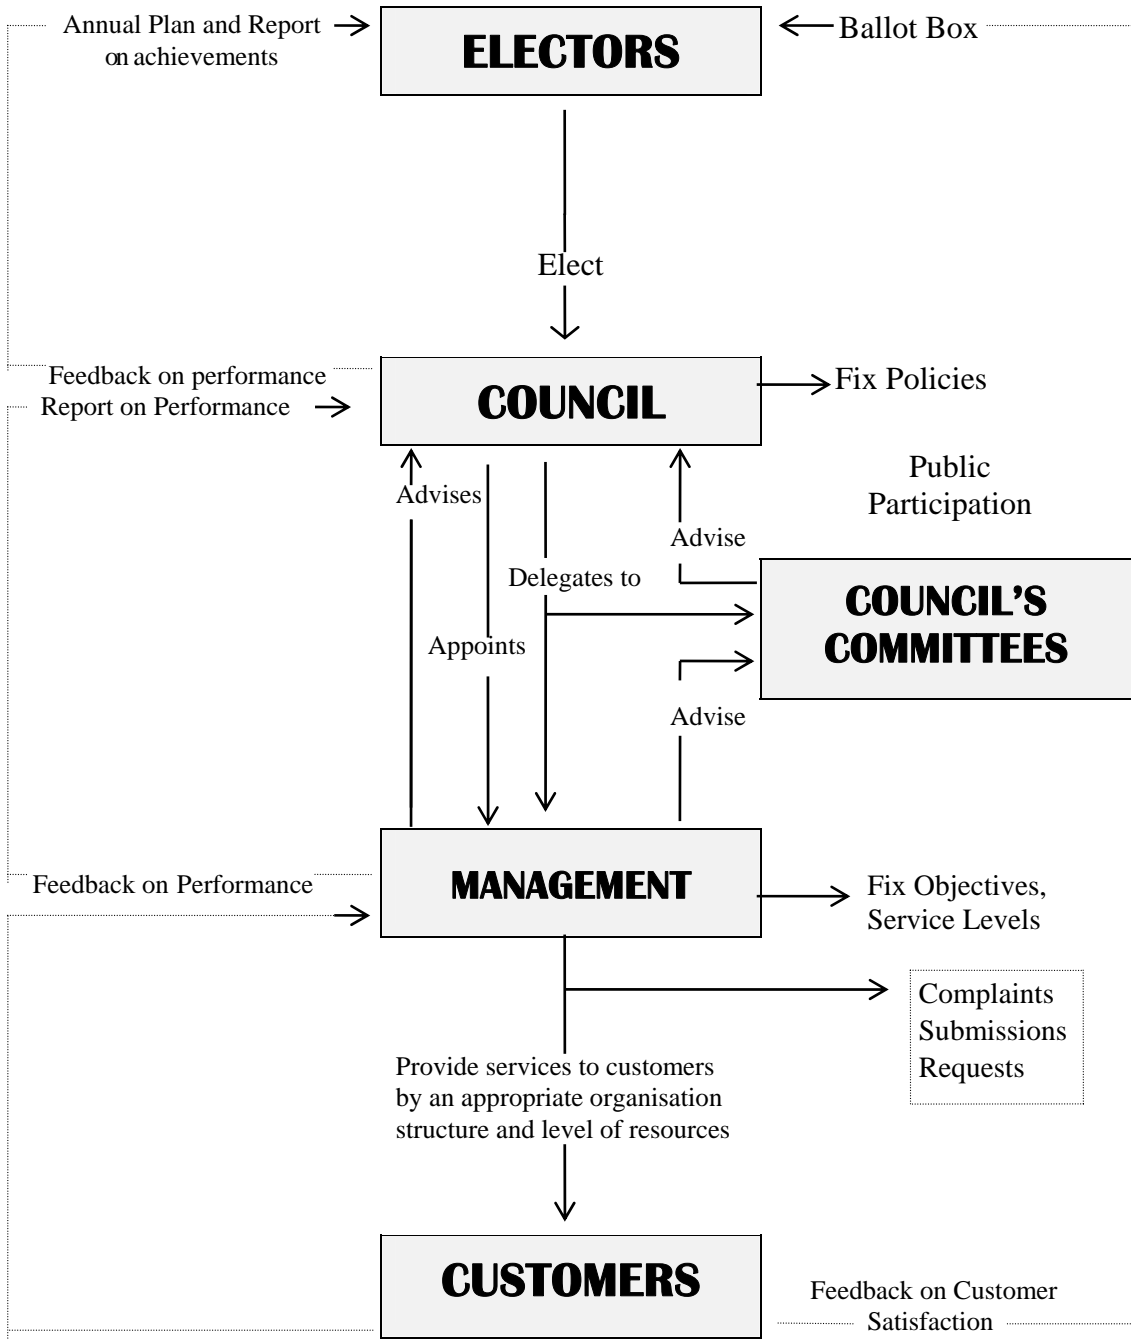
Annual Plan and Report on achievements

ELECTORS

Ballot Box

Elect

Feedback on performance
Report on Performance

COUNCIL

Fix Policies

Public Participation

Advises

Advise

Delegates to

COUNCIL'S COMMITTEES

Appoints

Advise

Feedback on Performance

MANAGEMENT

Fix Objectives, Service Levels

Complaints
Submissions
Requests

Provide services to customers by an appropriate organisation structure and level of resources

CUSTOMERS

Feedback on Customer Satisfaction